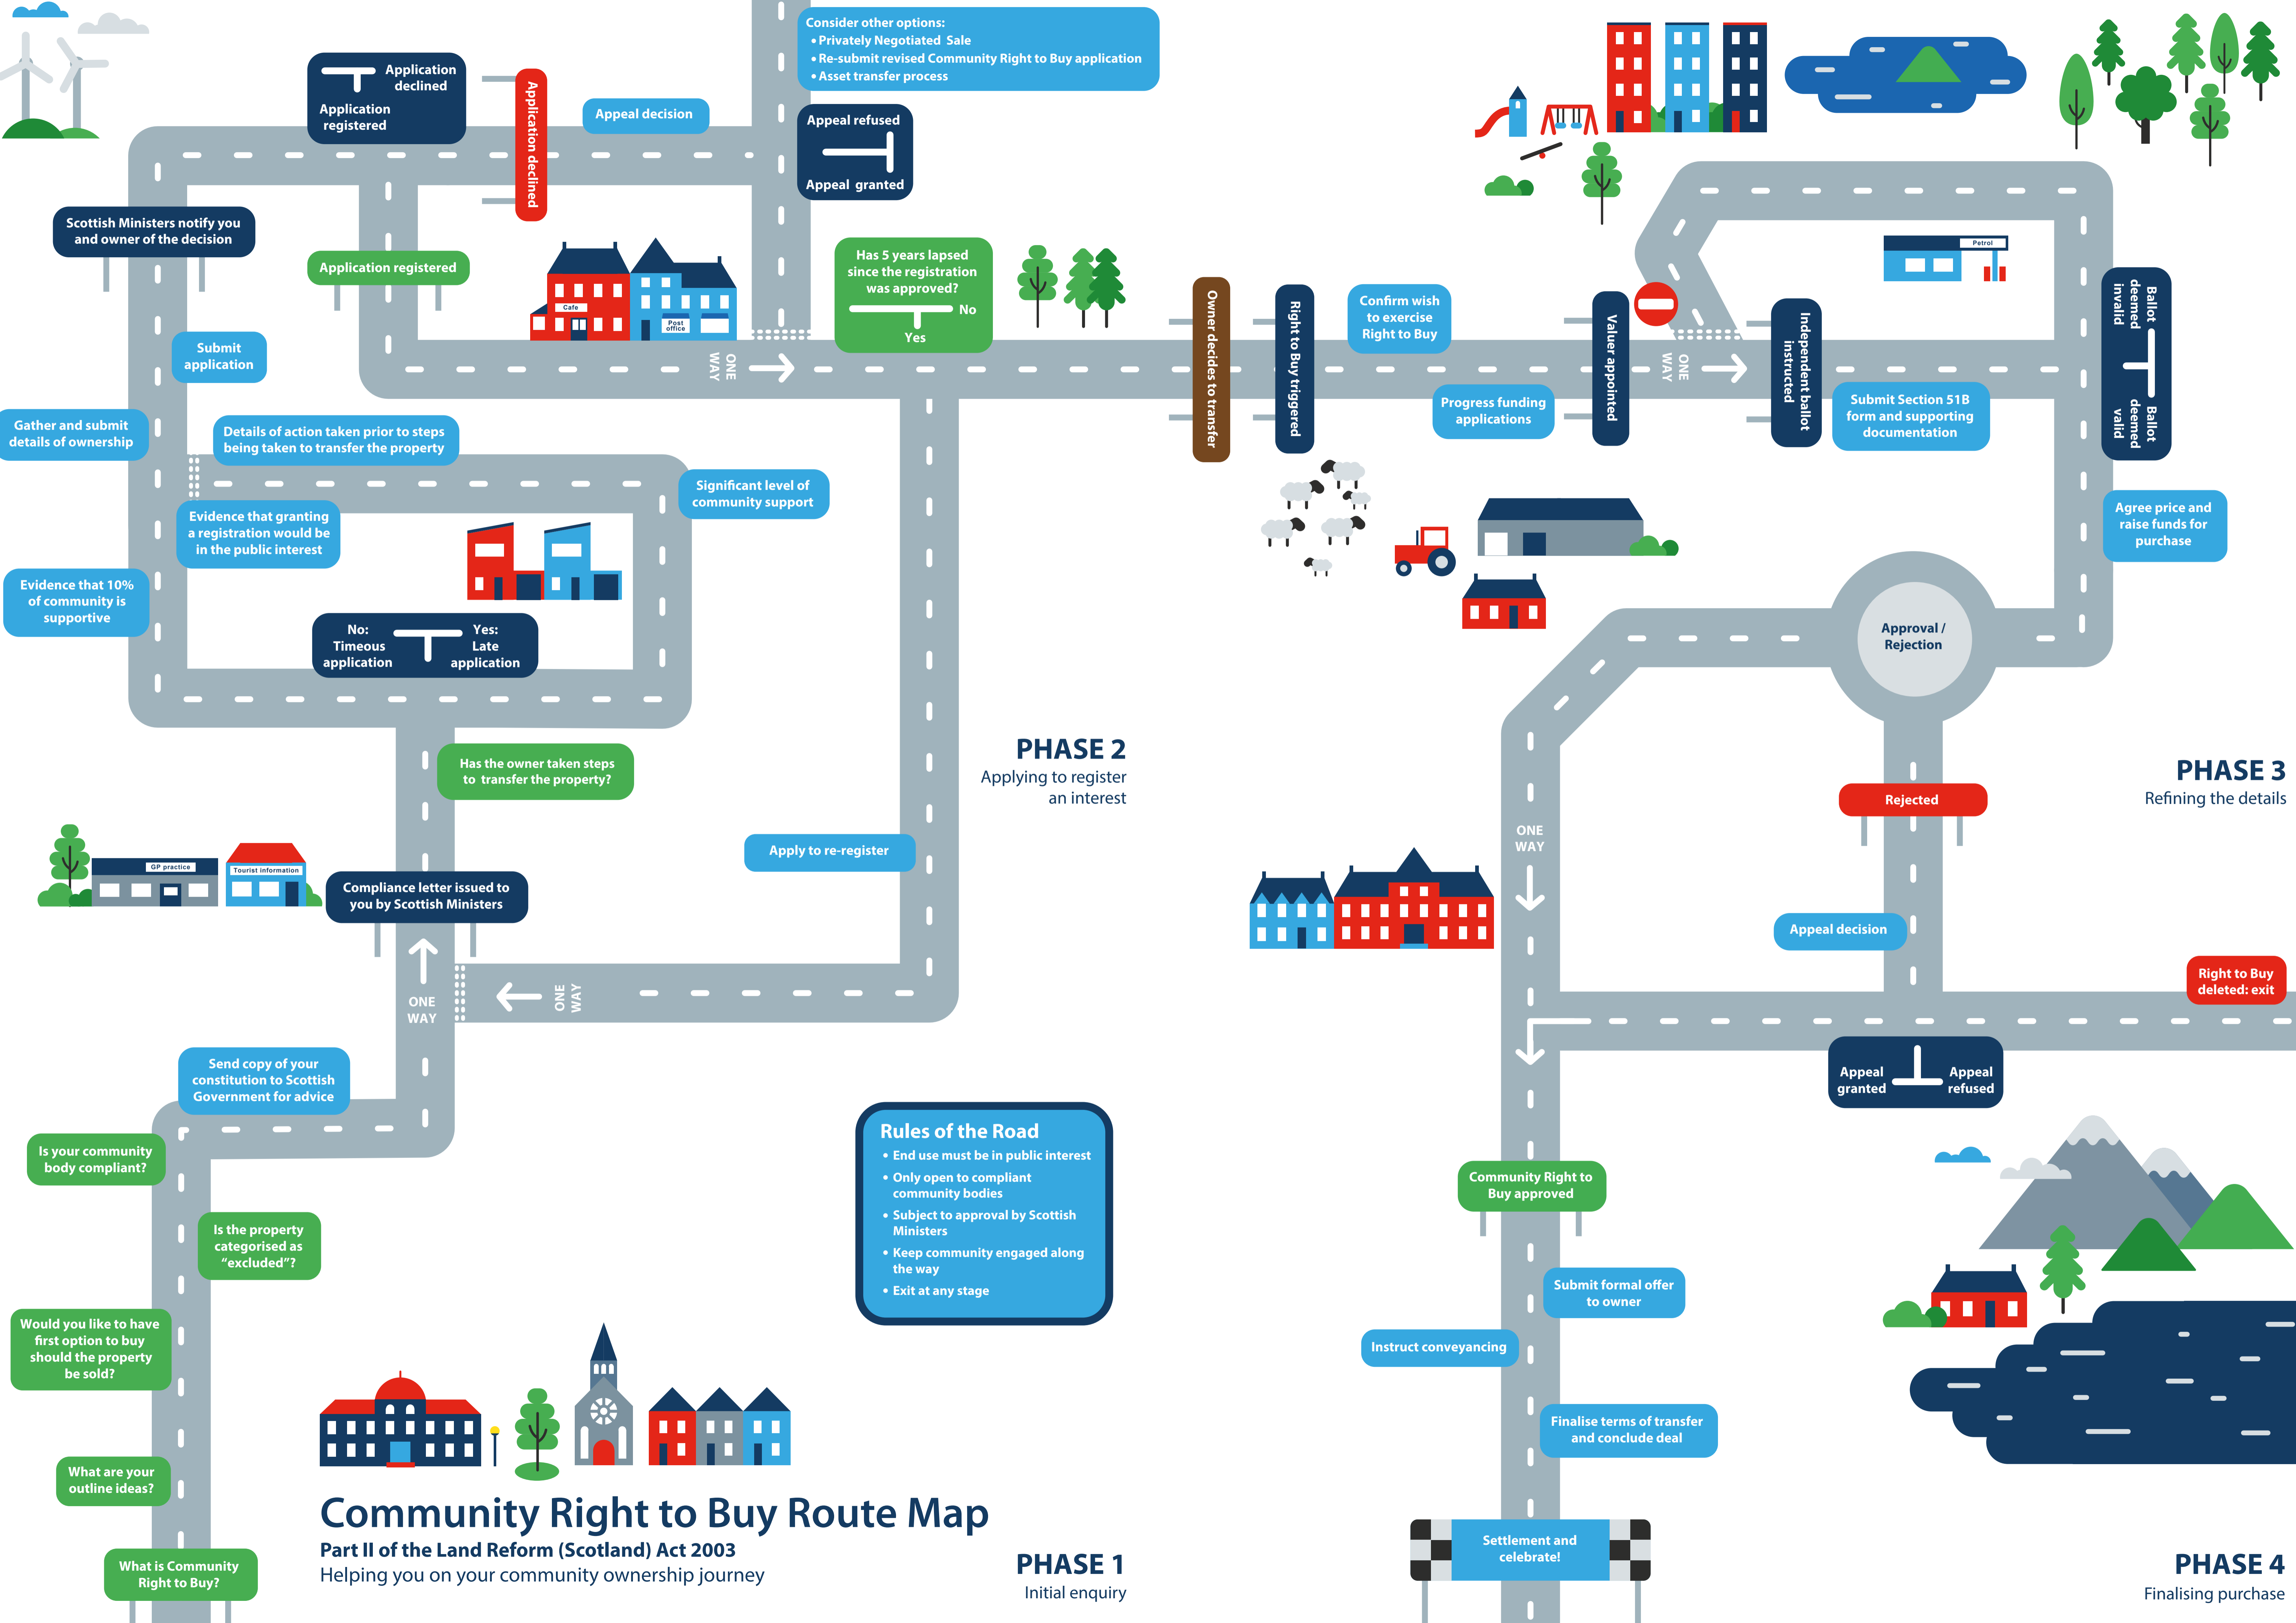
Community Right to Buy Route Map
Part II of the Land Reform (Scotland) Act 2003
Helping you on your community ownership journey

PHASE 1
Initial enquiry

What is Community Right to Buy?

What are your outline ideas?

Would you like to have first option to buy should the property be sold?

Is the property categorised as "excluded"?

Is your community body compliant?

Send copy of your constitution to Scottish Government for advice

ONE WAY

Compliance letter issued to you by Scottish Ministers

GP practice

Tourist information

Has the owner taken steps to transfer the property?

No: Timeous application

Yes: Late application

Evidence that 10% of community is supportive

Evidence that granting a registration would be in the public interest

Significant level of community support

Details of action taken prior to steps being taken to transfer the property

Gather and submit details of ownership

Submit application

Scottish Ministers notify you and owner of the decision

Application registered

Application declined

Application registered

Application declined

Appeal decision

Consider other options:
• Privately Negotiated Sale
• Re-submit revised Community Right to Buy application
• Asset transfer process

Appeal refused

Appeal granted

Cafe

Post office

ONE WAY

Has 5 years lapsed since the registration was approved?
No
Yes

Apply to re-register

ONE WAY

PHASE 2
Applying to register an interest

Owner decides to transfer

Right to Buy triggered

Confirm wish to exercise Right to Buy

Progress funding applications

Valuer appointed

ONE WAY

Independent ballot instructed

Submit Section 51B form and supporting documentation

Petrol

Ballot deemed invalid

Ballot deemed valid

Agree price and raise funds for purchase

Approval / Rejection

Rejected

PHASE 3
Refining the details

ONE WAY

Appeal decision

Right to Buy deleted: exit

Appeal granted

Appeal refused

Community Right to Buy approved

Submit formal offer to owner

Instruct conveyancing

Finalise terms of transfer and conclude deal

Settlement and celebrate!

PHASE 4
Finalising purchase

Rules of the Road
• End use must be in public interest
• Only open to compliant community bodies
• Subject to approval by Scottish Ministers
• Keep community engaged along the way
• Exit at any stage